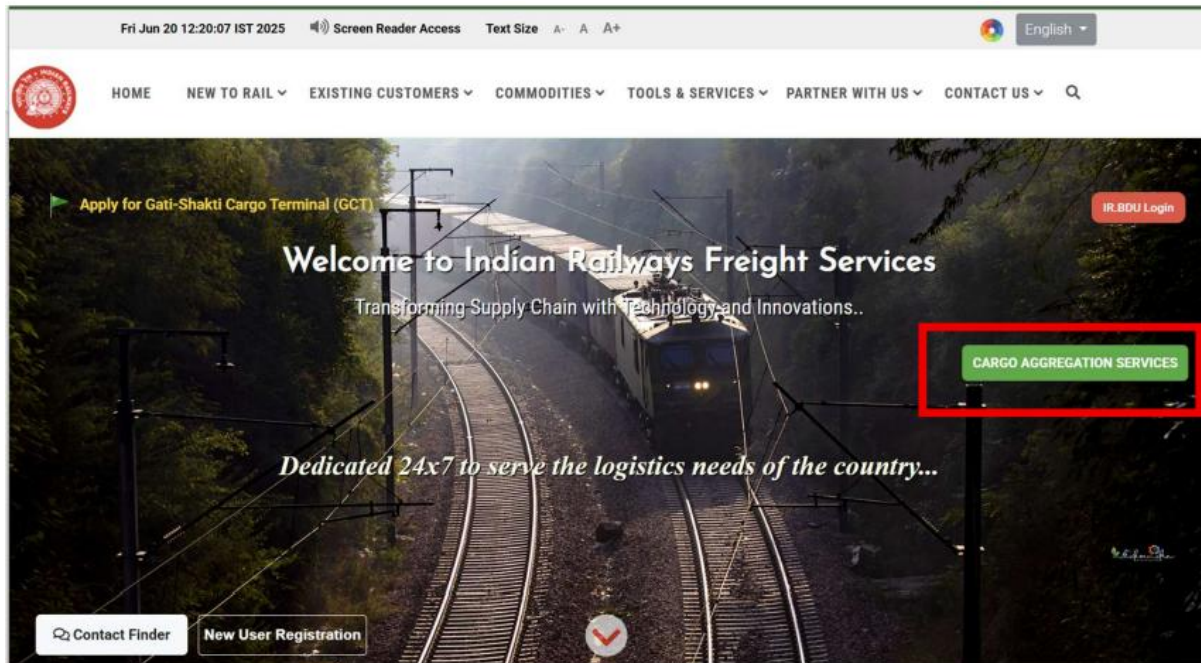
Fri Jun 20 12:20:07 IST 2025 Screen Reader Access Text Size A- A A+

English

HOME NEW TO RAIL EXISTING CUSTOMERS COMMODITIES TOOLS & SERVICES PARTNER WITH US CONTACT US

Apply for Gati-Shakti Cargo Terminal (GCT)

IR.BDU Login

Welcome to Indian Railways Freight Services

Transforming Supply Chain with Technology and Innovations..

CARGO AGGREGATION SERVICES

Dedicated 24x7 to serve the logistics needs of the country...

Contact Finder

New User Registration